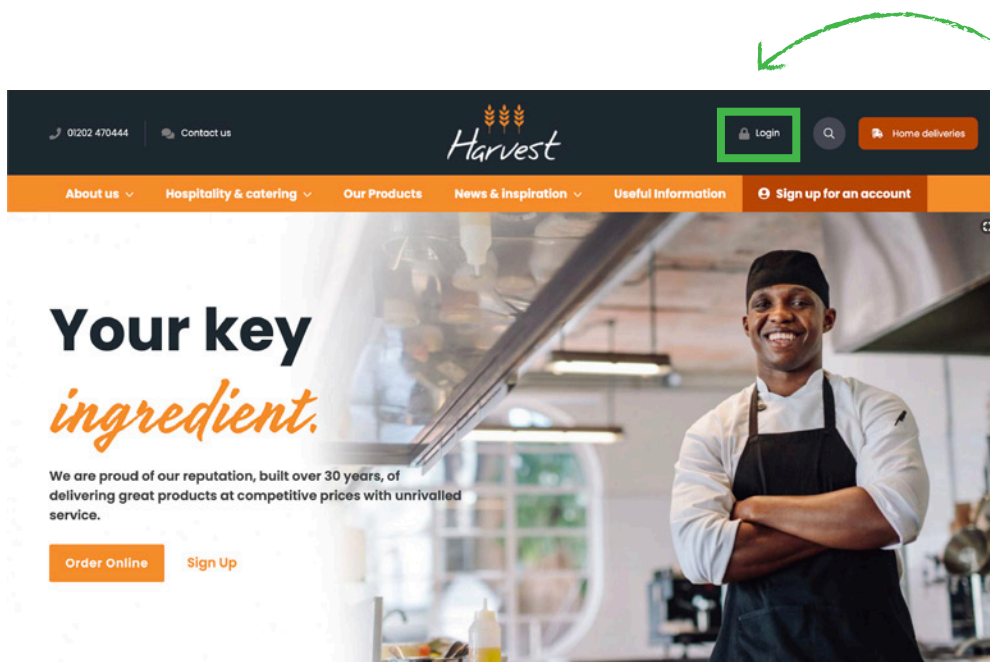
01202 470444 Contact us

Harvest

Login

Home deliveries

About us Hospitality & catering Our Products News & inspiration Useful Information Sign up for an account

Your key ingredient.

We are proud of our reputation, built over 30 years, of delivering great products at competitive prices with unrivalled service.

Order Online Sign Up